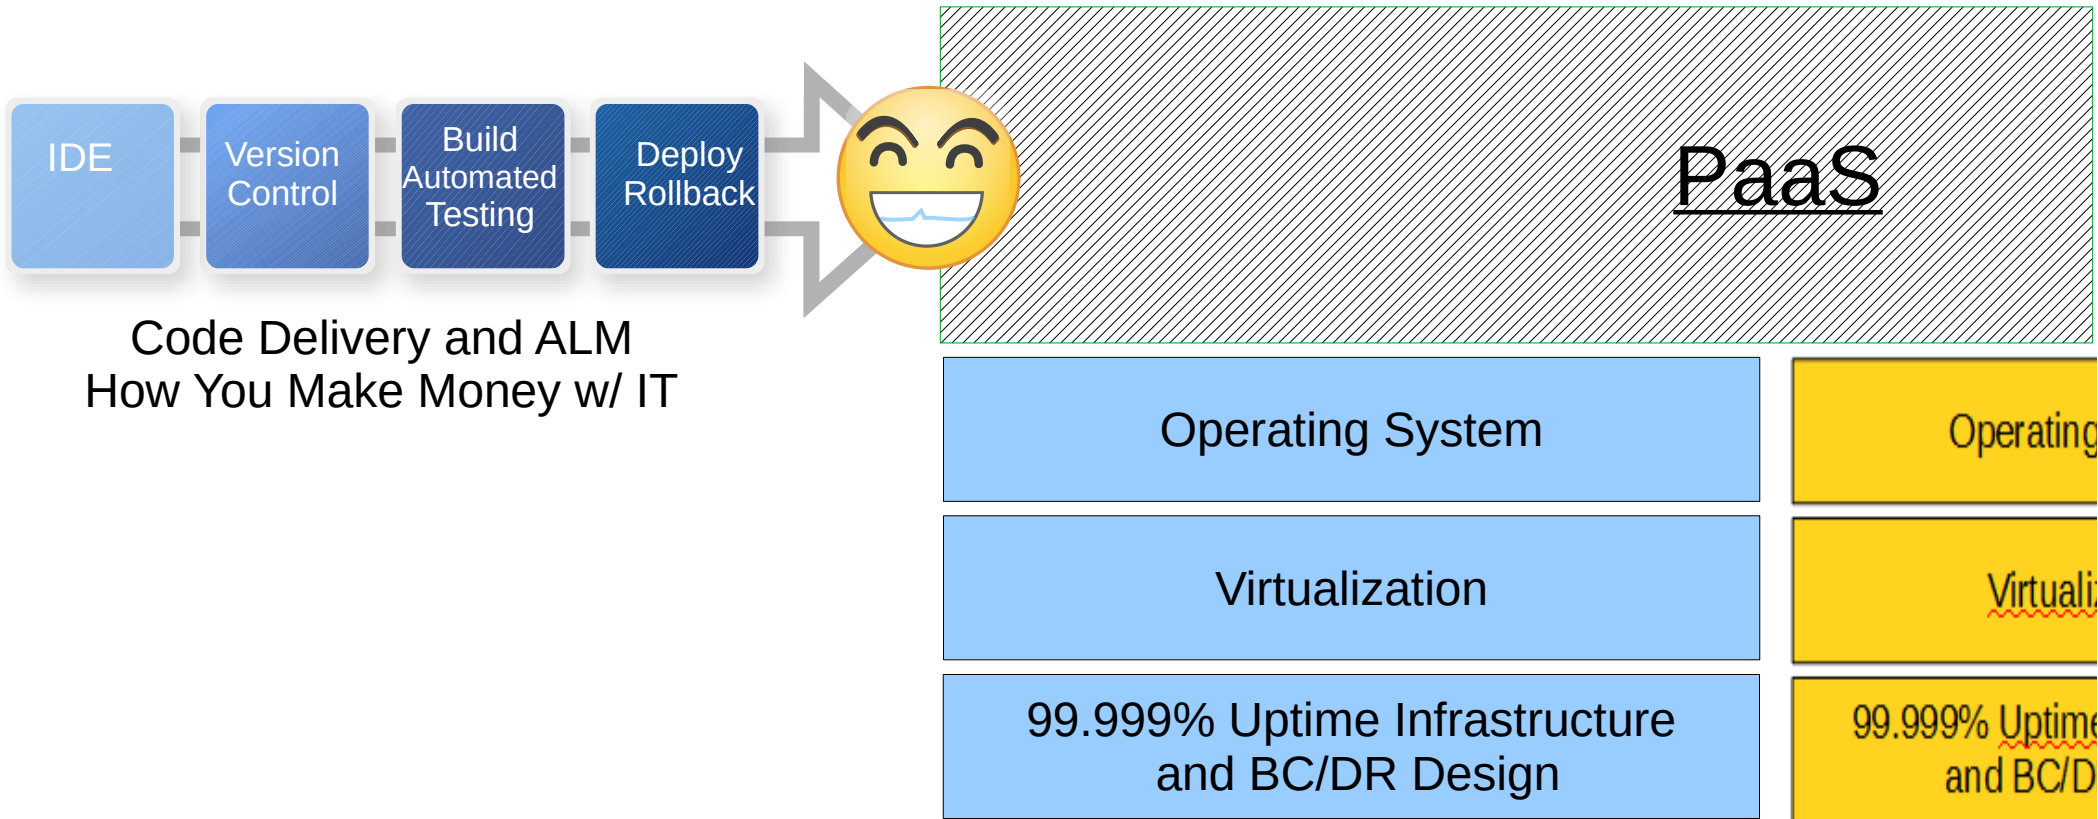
IDE

Version Control

Build Automated Testing

Deploy Rollback

Code Delivery and ALM
How You Make Money w/ IT

PaaS

Operating System

Operating

Virtualization

Virtuali

99.999% Uptime Infrastructure and BC/DR Design

99.999% Uptime and BC/D